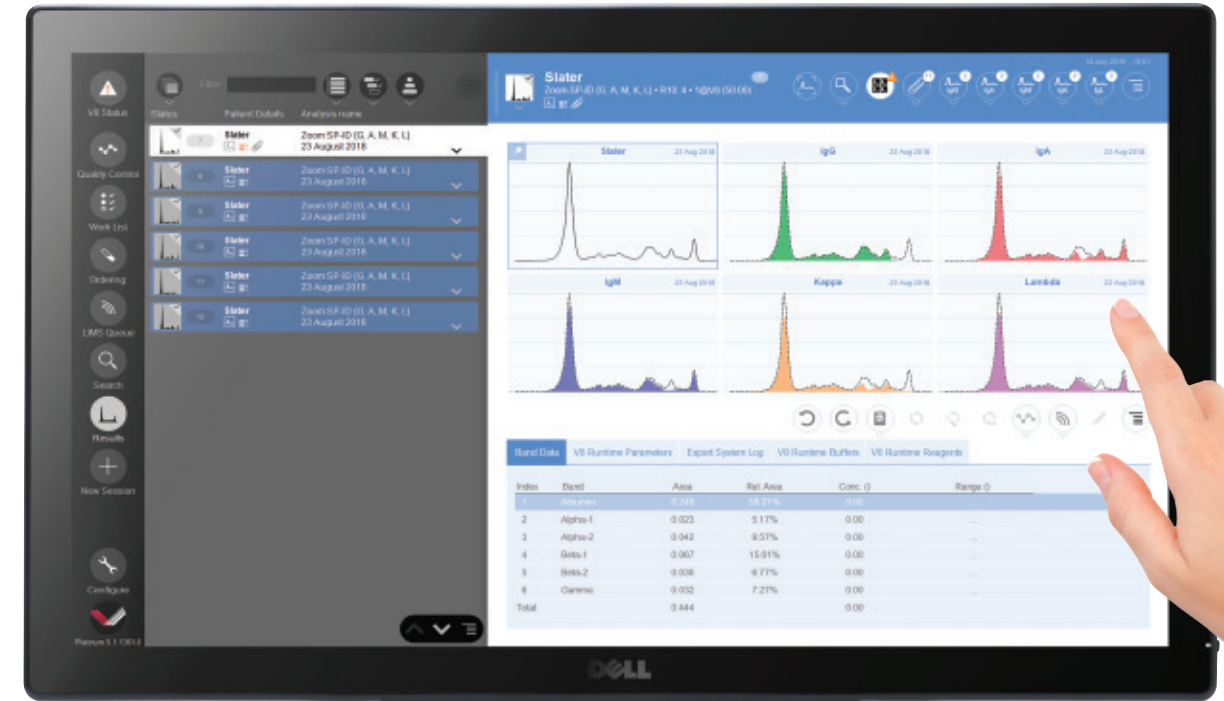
V8 Status

Quality Control

Work List

Ordering

LIMS Queue

Search

Results

New Session

Configure

Platinum 5.1.10813

Filter

Status Patient Details Analysis name

Slater
Zoom SP-ID (G, A, M, K, L)
23 August 2018

Slater
Zoom SP-ID (G, A, M, K, L)
23 August 2018

Slater
Zoom SP-ID (G, A, M, K, L)
23 August 2018

Slater
Zoom SP-ID (G, A, M, K, L)
23 August 2018

Slater
Zoom SP-ID (G, A, M, K, L)
23 August 2018

Slater
Zoom SP-ID (G, A, M, K, L)
23 August 2018

Slater
Zoom SP-ID (G, A, M, K, L) • R10: 4 • 1@V8 (50.00)

IgG IgA IgM K λ

Slater 23 Aug 2018
IgG 23 Aug 2018
IgA 23 Aug 2018
IgM 23 Aug 2018
Kappa 23 Aug 2018
Lambda 23 Aug 2018

Band Data | V8 Runtime Parameters | Expert System Log | V8 Runtime Buffers | V8 Runtime Reagents

| Index | Band | Area | Rel. Area | Conc. () | Range () |
|---|---|---|---|---|---|
| 1 | Albumin | 0.249 | 56.21% | 0.00 | ... |
| 2 | Alpha-1 | 0.023 | 5.17% | 0.00 | ... |
| 3 | Alpha-2 | 0.043 | 9.57% | 0.00 | ... |
| 4 | Beta-1 | 0.067 | 15.01% | 0.00 | ... |
| 5 | Beta-2 | 0.030 | 6.77% | 0.00 | ... |
| 6 | Gamma | 0.032 | 7.27% | 0.00 | ... |
| Total | | 0.444 | | 0.00 | |

DELL